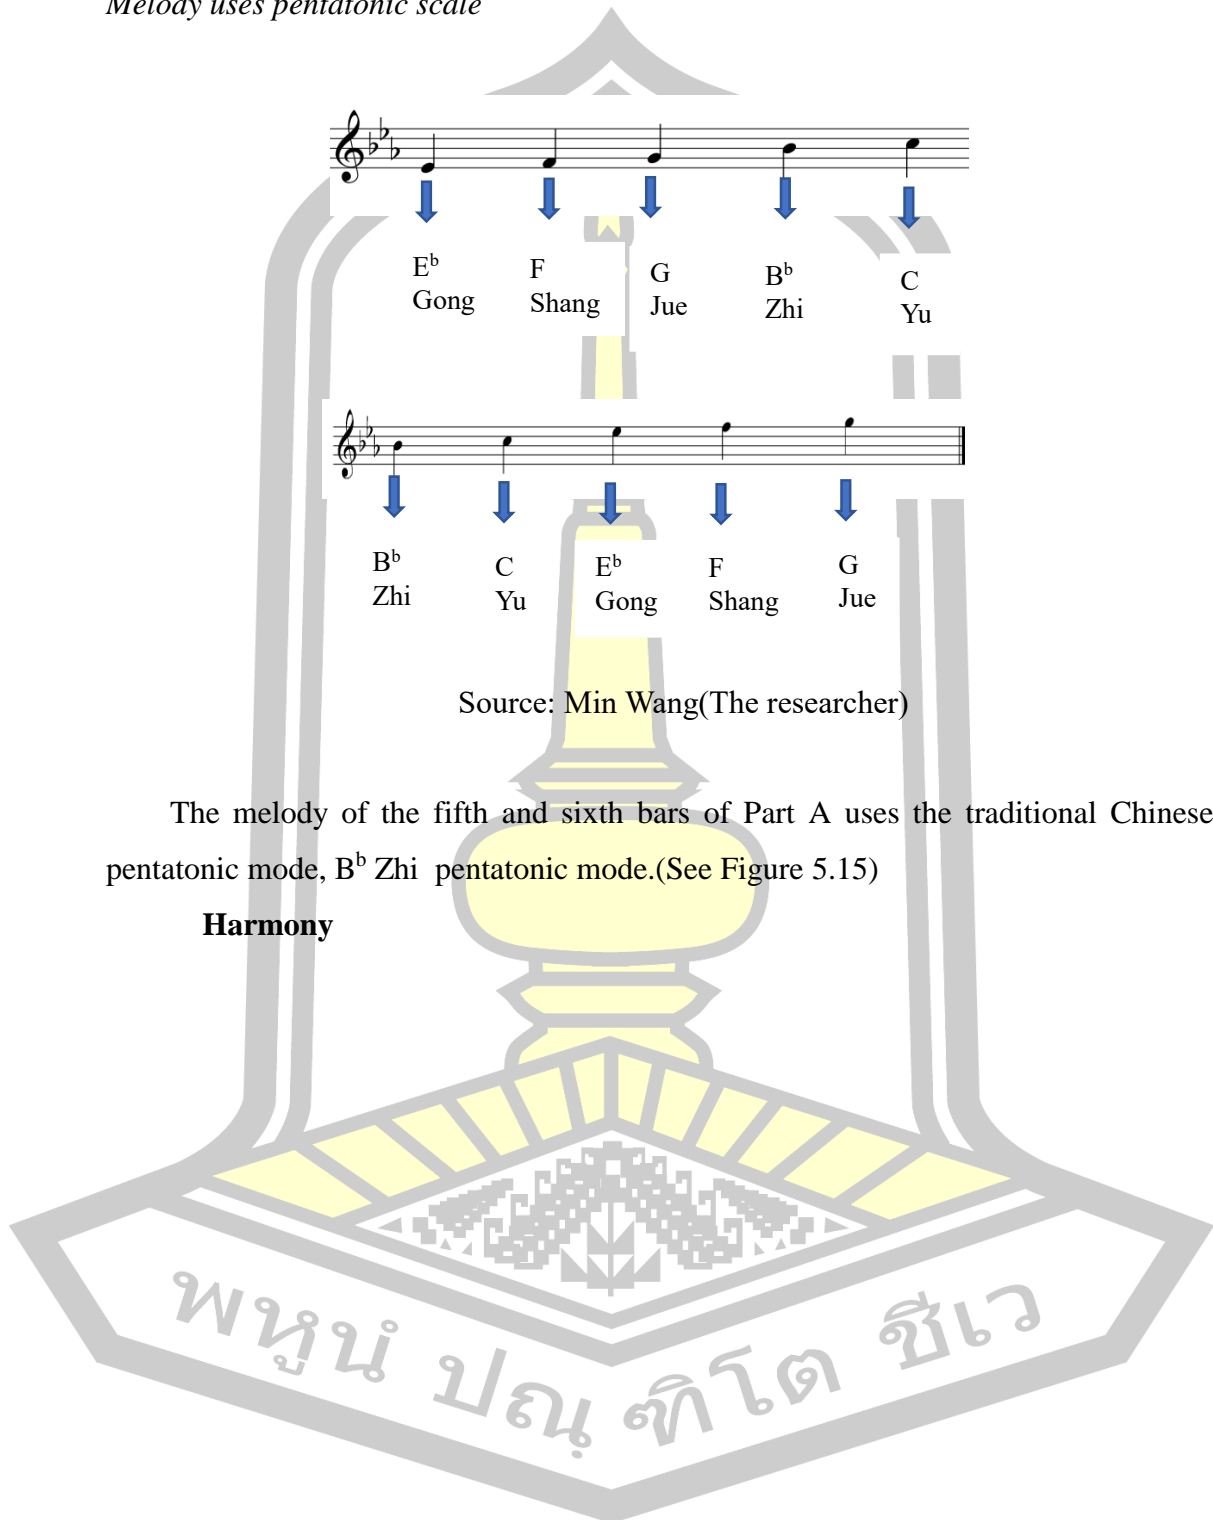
Melody uses pentatonic scale

$E^b$
Gong

F
Shang

G
Jue

$B^b$
Zhi

C
Yu

$B^b$
Zhi

C
Yu

$E^b$
Gong

F
Shang

G
Jue

Source: Min Wang(The researcher)

The melody of the fifth and sixth bars of Part A uses the traditional Chinese pentatonic mode, $B^b$ Zhi pentatonic mode.(See Figure 5.15)

Harmony

พหูน ปณ ฑิโต ชีเว